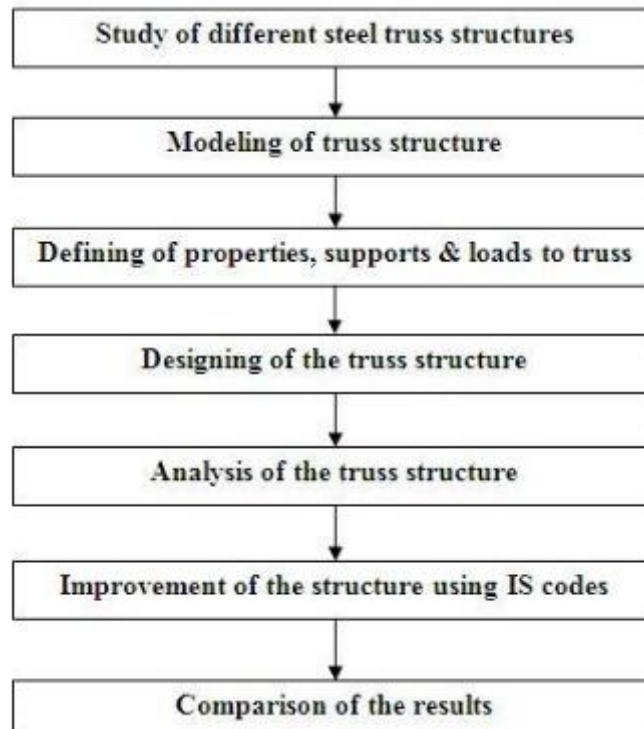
Study of different steel truss structures

Modeling of truss structure

Defining of properties, supports & loads to truss

Designing of the truss structure

Analysis of the truss structure

Improvement of the structure using IS codes

Comparison of the results